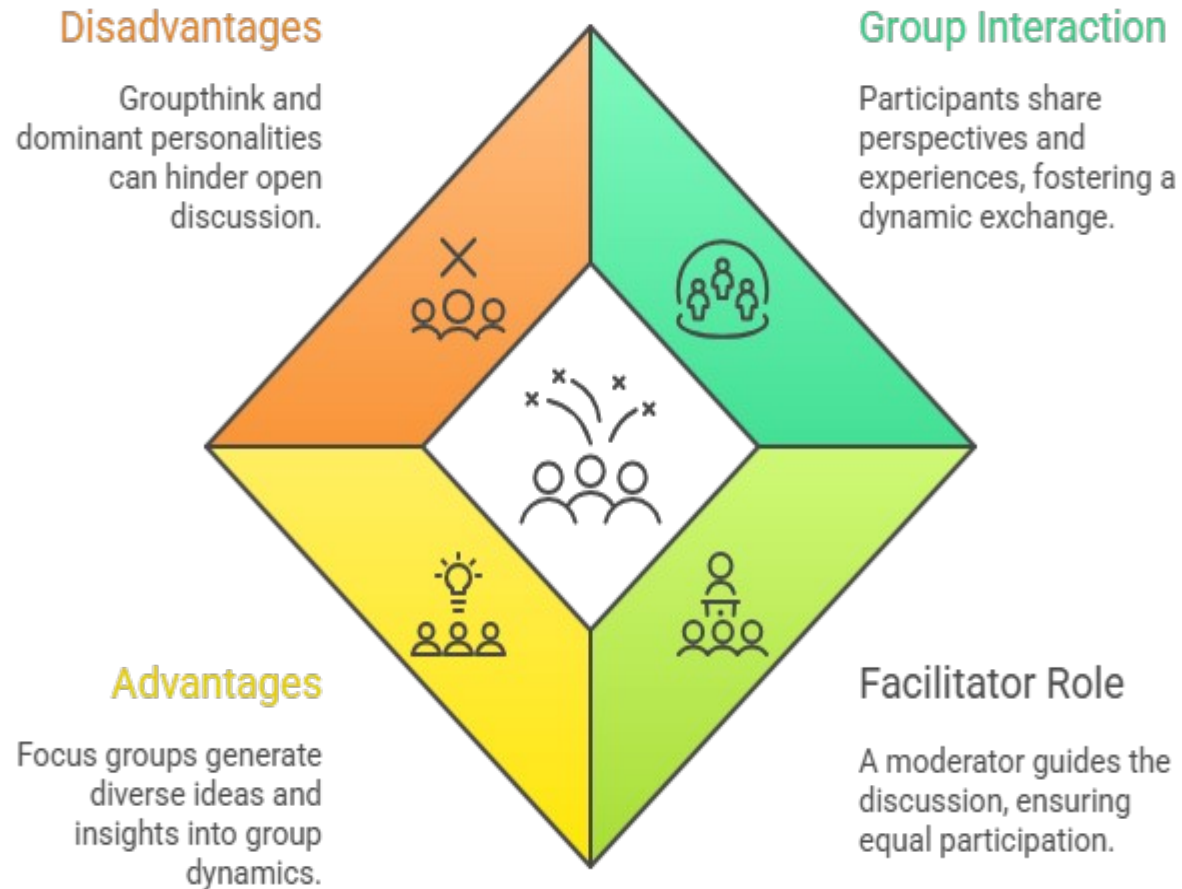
Disadvantages

Groupthink and dominant personalities can hinder open discussion.

Group Interaction

Participants share perspectives and experiences, fostering a dynamic exchange.

Advantages

Focus groups generate diverse ideas and insights into group dynamics.

Facilitator Role

A moderator guides the discussion, ensuring equal participation.